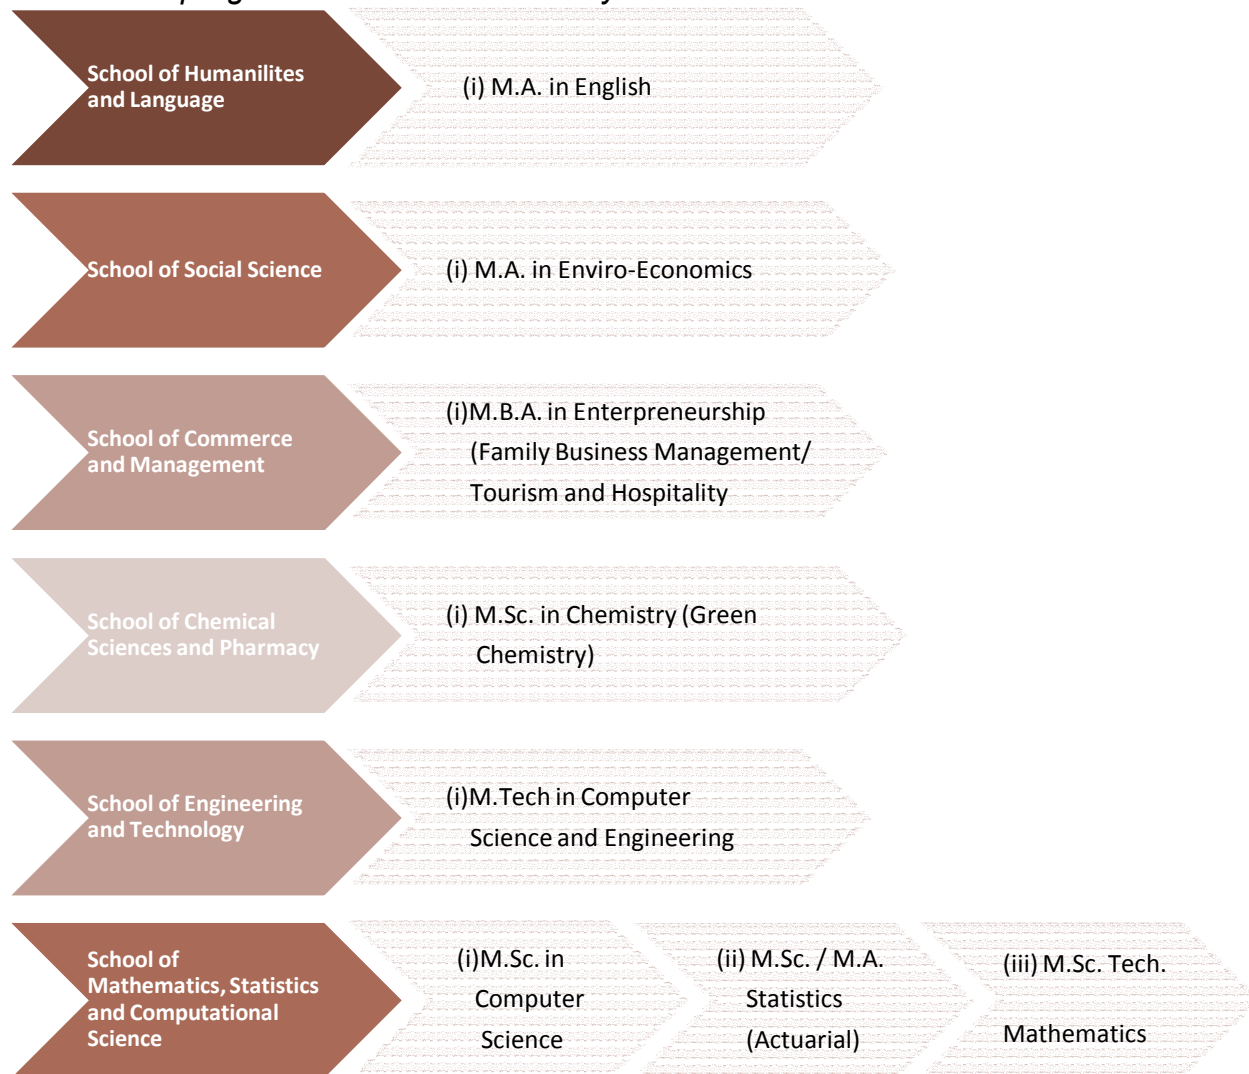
School of Humanilites and Language

(i) M.A. in English

School of Social Science

(i) M.A. in Enviro-Economics

School of Commerce and Management

(i)M.B.A. in Enterpreneurship (Family Business Management/ Tourism and Hospitality

School of Chemical Sciences and Pharmacy

(i) M.Sc. in Chemistry (Green Chemistry)

School of Engineering and Technology

(i)M.Tech in Computer Science and Engineering

School of Mathematics, Statistics and Computational Science

(i)M.Sc. in Computer Science

(ii) M.Sc. / M.A. Statistics (Actuarial)

(iii) M.Sc. Tech. Mathematics